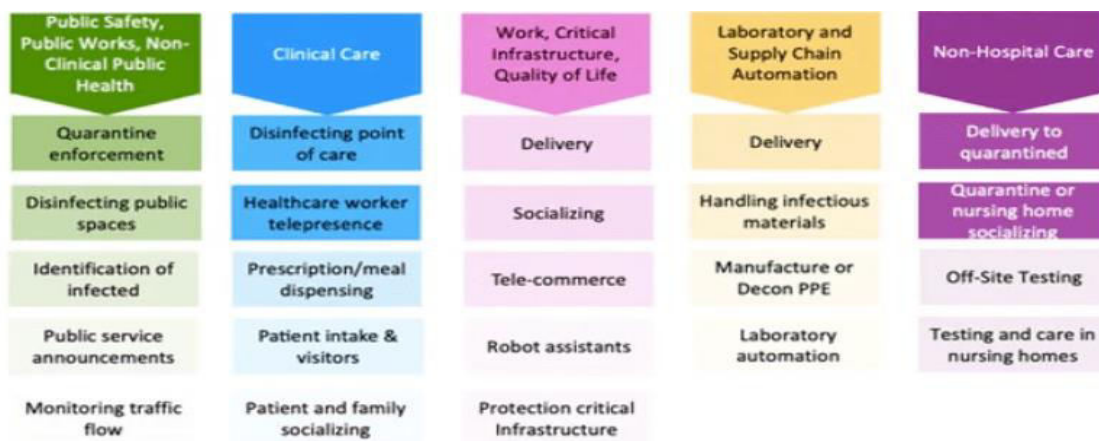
Public Safety, Public Works, Non-Clinical Public Health

Quarantine enforcement

Disinfecting public spaces

Identification of infected

Public service announcements

Monitoring traffic flow

Clinical Care

Disinfecting point of care

Healthcare worker telepresence

Prescription/meal dispensing

Patient intake & visitors

Patient and family socializing

Work, Critical Infrastructure, Quality of Life

Delivery

Socializing

Tele-commerce

Robot assistants

Protection critical Infrastructure

Laboratory and Supply Chain Automation

Delivery

Handling infectious materials

Manufacture or Decon PPE

Laboratory automation

Non-Hospital Care

Delivery to quarantined

Quarantine or nursing home socializing

Off-Site Testing

Testing and care in nursing homes